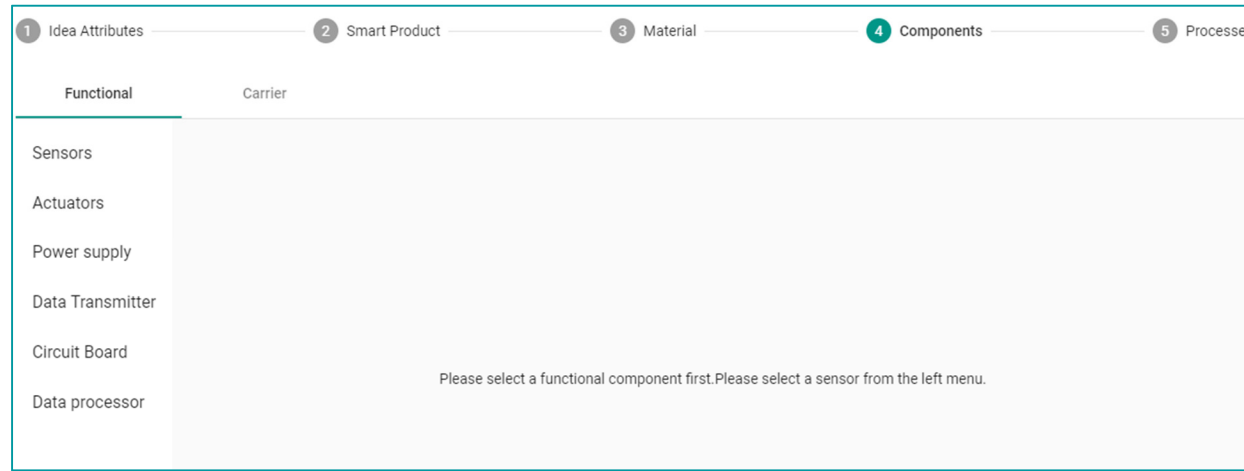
1 Idea Attributes 2 Smart Product 3 Material 4 Components 5 Processe

Functional Carrier

Sensors

Actuators

Power supply

Data Transmitter

Circuit Board

Data processor

Please select a functional component first.Please select a sensor from the left menu.